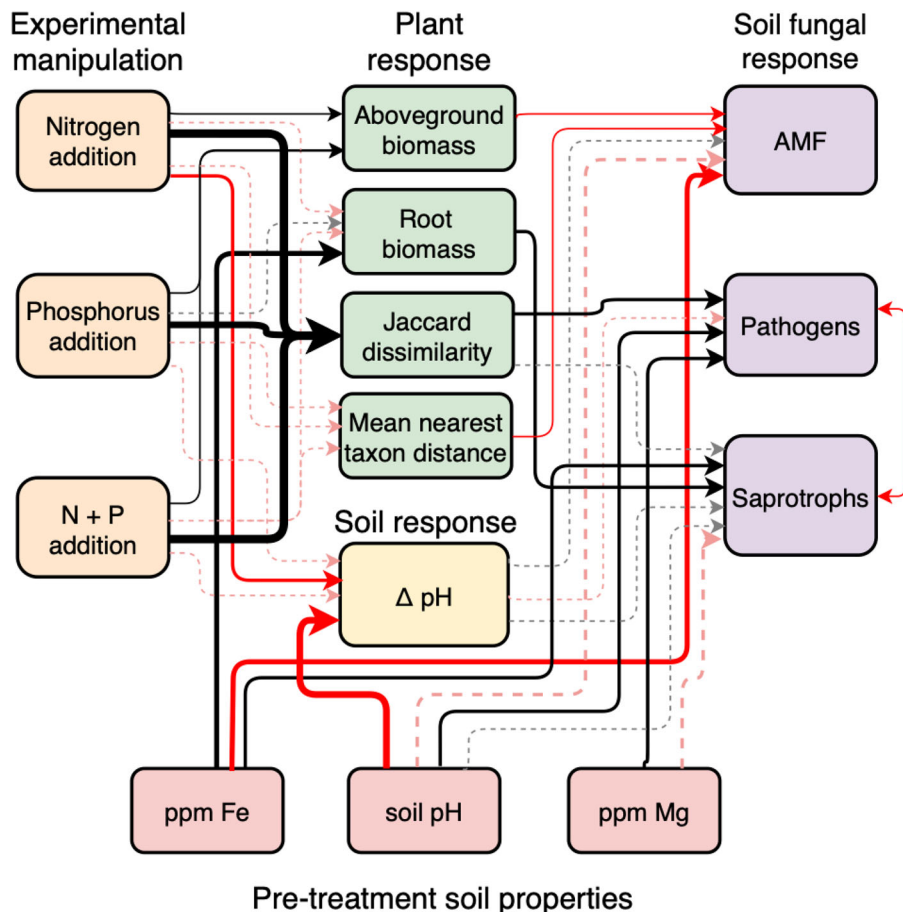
Experimental manipulation

Plant response

Soil fungal response

Nitrogen addition

Aboveground biomass

AMF

Root biomass

Phosphorus addition

Jaccard dissimilarity

Pathogens

Mean nearest taxon distance

Saprotrophs

N + P addition

Soil response

Δ pH

ppm Fe

soil pH

ppm Mg

Pre-treatment soil properties